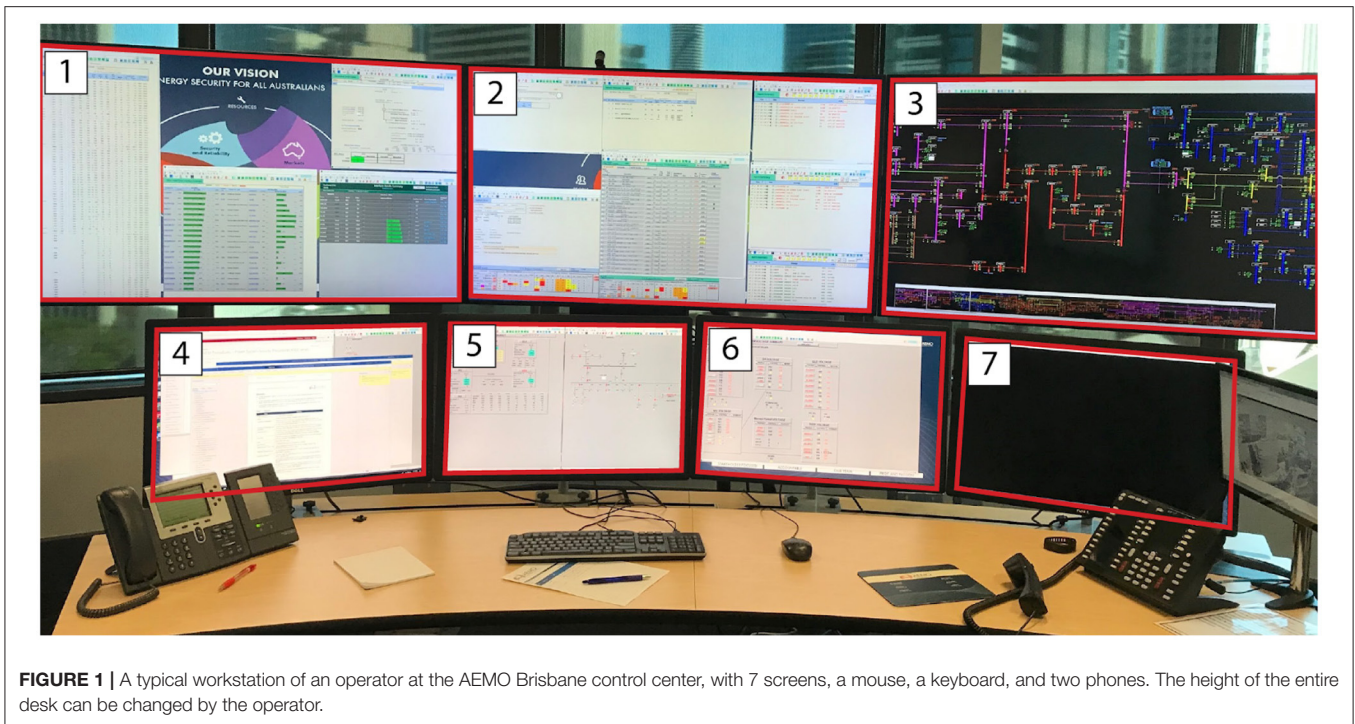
1

OUR VISION
ENERGY SECURITY FOR ALL AUSTRALIANS
Resources
Security and Reliability
Markets

2

3

4

5

6

7

FIGURE 1 | A typical workstation of an operator at the AEMO Brisbane control center, with 7 screens, a mouse, a keyboard, and two phones. The height of the entire desk can be changed by the operator.